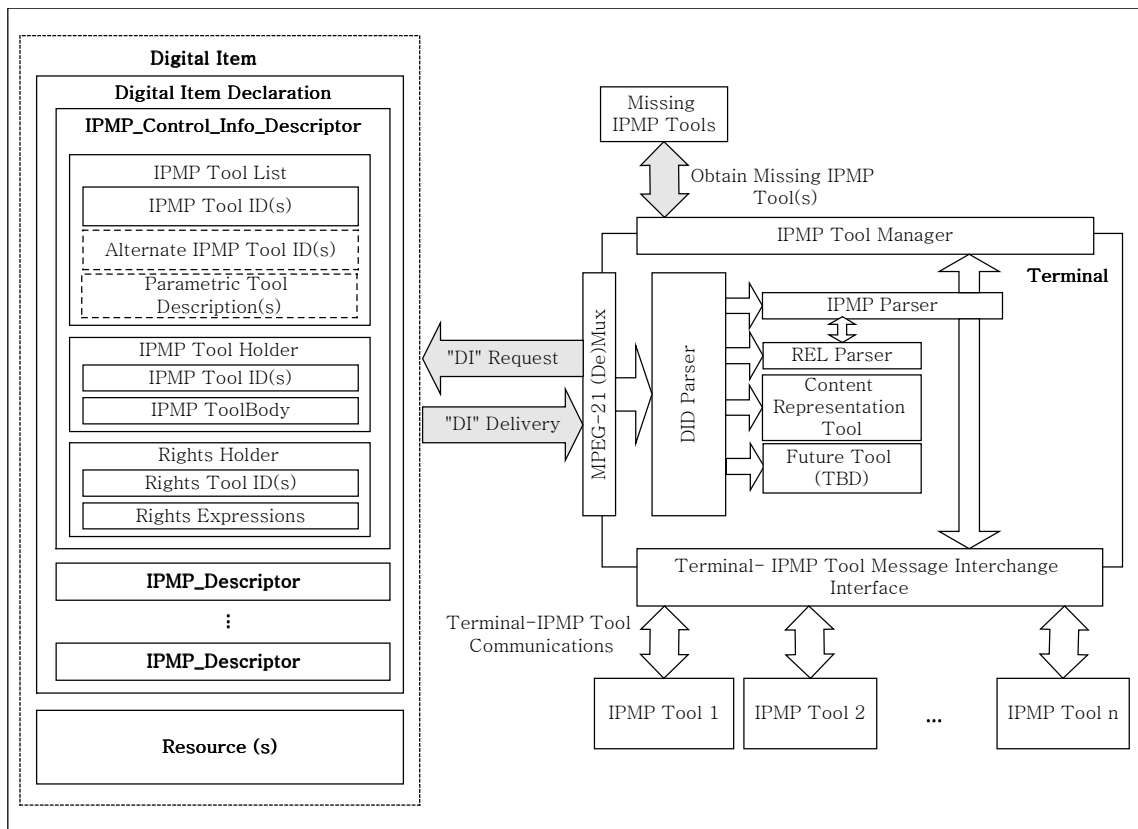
Digital Item

Digital Item Declaration

IPMP_Control_Info_Descriptor

IPMP Tool List

IPMP Tool ID(s)

Alternate IPMP Tool ID(s)

Parametric Tool Description(s)

IPMP Tool Holder

IPMP Tool ID(s)

IPMP ToolBody

Rights Holder

Rights Tool ID(s)

Rights Expressions

IPMP_Descriptor

⋮

IPMP_Descriptor

Resource (s)

Missing IPMP Tools

Obtain Missing IPMP Tool(s)

IPMP Tool Manager

Terminal

"DI" Request

"DI" Delivery

MPEG-21 (De)Mux

DID Parser

IPMP Parser

REL Parser

Content Representation Tool

Future Tool (TBD)

Terminal- IPMP Tool Message Interchange Interface

Terminal-IPMP Tool Communications

IPMP Tool 1

IPMP Tool 2

...

IPMP Tool n